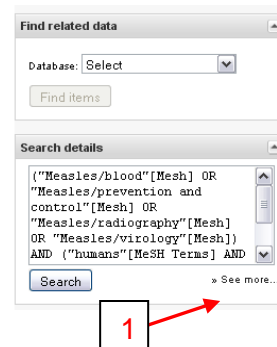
Find related data

Database: Select

Find items

Search details

("Measles/blood"[Mesh] OR "Measles/prevention and control"[Mesh] OR "Measles/radiography"[Mesh] OR "Measles/virology"[Mesh]) AND ("humans"[MeSH Terms] AND

Search

» See more...

1